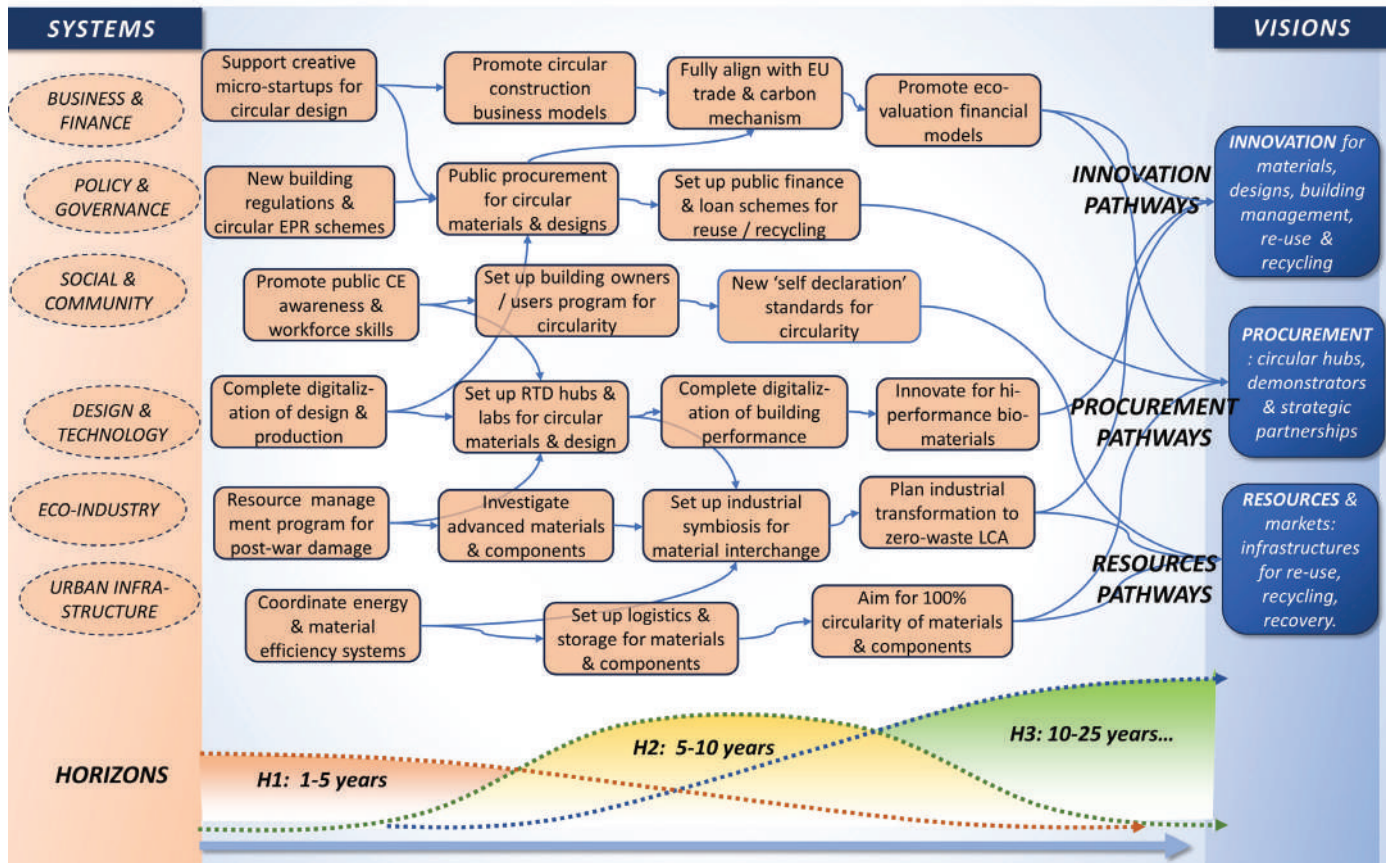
SYSTEMS

BUSINESS & FINANCE

POLICY & GOVERNANCE

SOCIAL & COMMUNITY

DESIGN & TECHNOLOGY

ECO-INDUSTRY

URBAN INFRA-STRUCTURE

Support creative micro-startups for circular design

Promote circular construction business models

Fully align with EU trade & carbon mechanism

Promote eco-valuation financial models

New building regulations & circular EPR schemes

Public procurement for circular materials & designs

Set up public finance & loan schemes for reuse / recycling

Promote public CE awareness & workforce skills

Set up building owners / users program for circularity

New 'self declaration' standards for circularity

Complete digitalization of design & production

Set up RTD hubs & labs for circular materials & design

Complete digitalization of building performance

Innovate for hi-performance bio-materials

Resource management program for post-war damage

Investigate advanced materials & components

Set up industrial symbiosis for material interchange

Plan industrial transformation to zero-waste LCA

Coordinate energy & material efficiency systems

Set up logistics & storage for materials & components

Aim for 100% circularity of materials & components

INNOVATION PATHWAYS

PROCUREMENT PATHWAYS

RESOURCES PATHWAYS

VISIONS

INNOVATION for materials, designs, building management, re-use & recycling

PROCUREMENT : circular hubs, demonstrators & strategic partnerships

RESOURCES & markets: infrastructures for re-use, recycling, recovery.

HORIZONS

H1: 1-5 years

H2: 5-10 years

H3: 10-25 years...